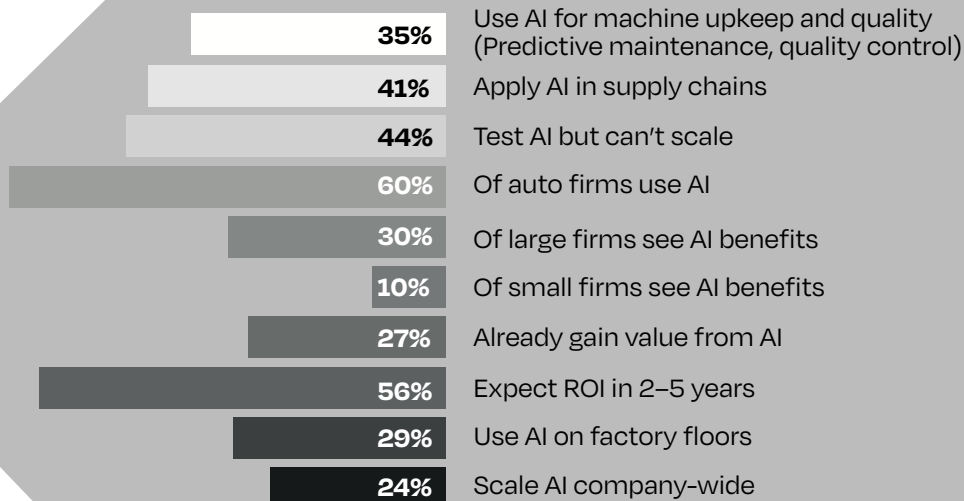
35% Use AI for machine upkeep and quality (Predictive maintenance, quality control)

41% Apply AI in supply chains

44% Test AI but can't scale

60% Of auto firms use AI

30% Of large firms see AI benefits

10% Of small firms see AI benefits

27% Already gain value from AI

56% Expect ROI in 2–5 years

29% Use AI on factory floors

24% Scale AI company-wide